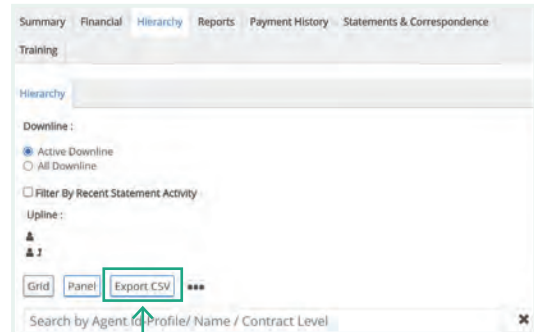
Summary Financial Hierarchy Reports Payment History Statements & Correspondence

Training

Hierarchy

Downline :

Active Downline

All Downline

Filter By Recent Statement Activity

Upline :

J

Grid Panel Export CSV •••

Search by Agent Id/Profile/ Name / Contract Level